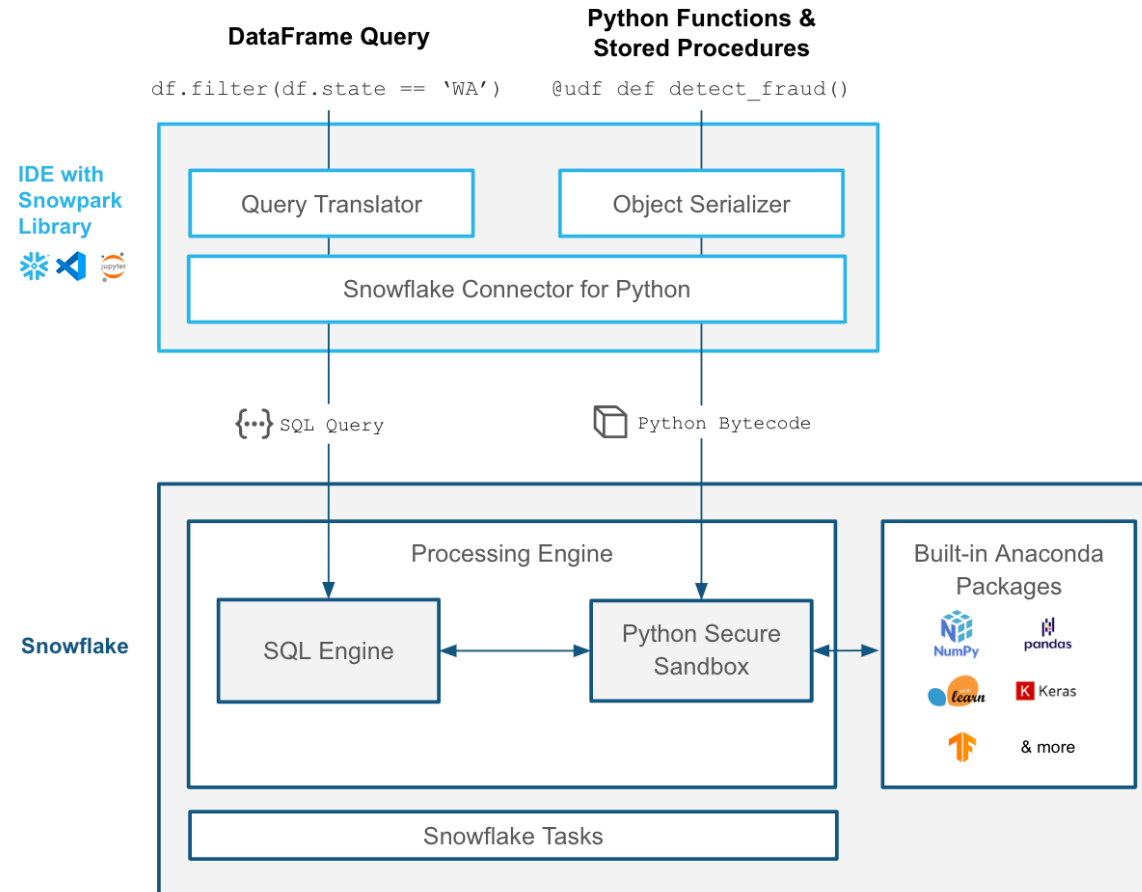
DataFrame Query

df.filter(df.state == ‘WA’)

Python Functions & Stored Procedures

@udf def detect_fraud()

IDE with Snowpark Library

jupyter

Query Translator

Object Serializer

Snowflake Connector for Python

{...} SQL Query

Python Bytecode

Snowflake

Processing Engine

SQL Engine

Python Secure Sandbox

Built-in Anaconda Packages

NumPy

pandas

learn

K Keras

& more

Snowflake Tasks